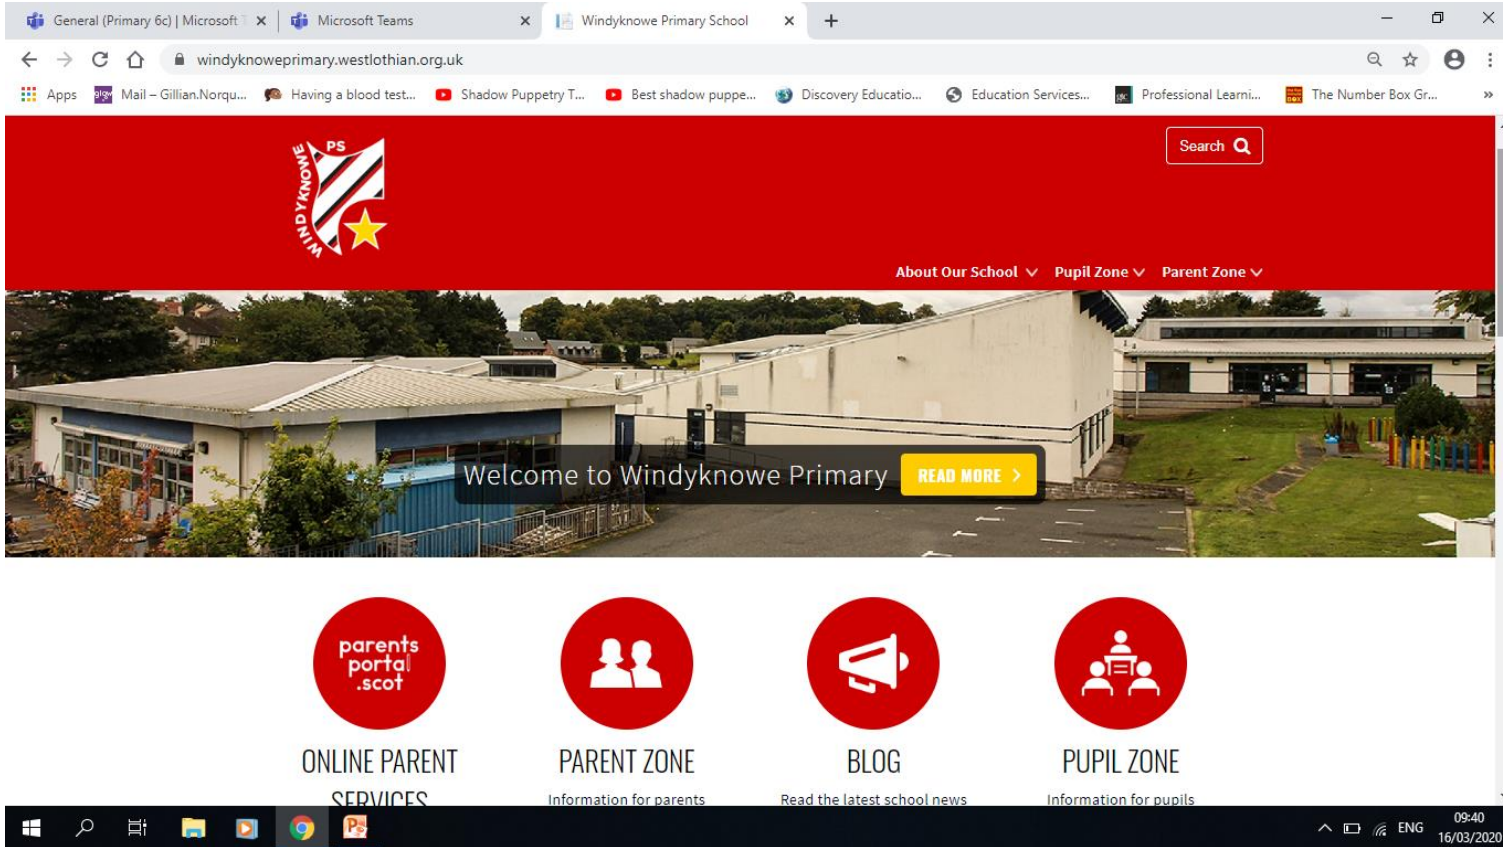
General (Primary 6c) | Microsoft T ×
Microsoft Teams ×
Windyknowe Primary School ×
+

windyknoweprimary.westlothian.org.uk

Apps
Mail – Gillian.Norqu...
Having a blood test...
Shadow Puppetry T...
Best shadow puppe...
Discovery Educatio...
Education Services...
Professional Learni...
The Number Box Gr...

WINDYKNOWE PS

Search

About Our School
Pupil Zone
Parent Zone

Welcome to Windyknowe Primary READ MORE

parents portal .scot
ONLINE PARENT SERVICES

PARENT ZONE
Information for parents

BLOG
Read the latest school news

PUPIL ZONE
Information for pupils

ENG
09:40
16/03/2020